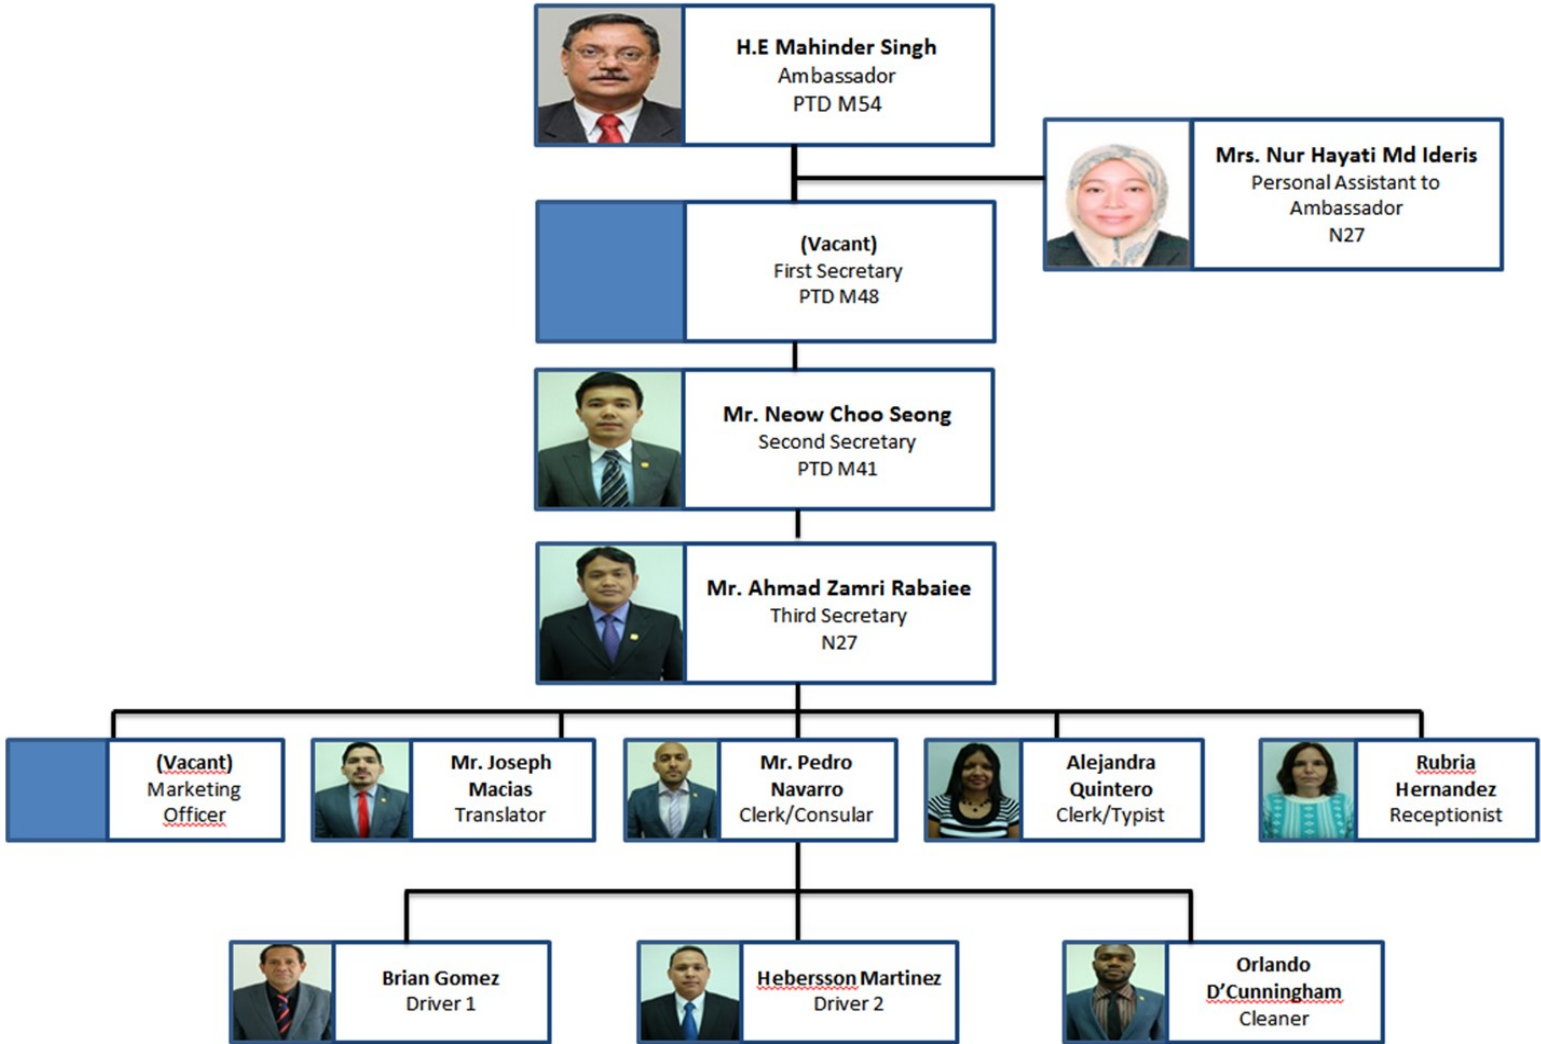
H.E Mahinder Singh
Ambassador
PTD M54

Mrs. Nur Hayati Md Ideris
Personal Assistant to Ambassador
N27

(Vacant)
First Secretary
PTD M48

Mr. Neow Choo Seong
Second Secretary
PTD M41

Mr. Ahmad Zamri Rabaiee
Third Secretary
N27

(Vacant)
Marketing Officer

Mr. Joseph Macias
Translator

Mr. Pedro Navarro
Clerk/Consular

Alejandra Quintero
Clerk/Typist

Rubria Hernandez
Receptionist

Brian Gomez
Driver 1

Hebersson Martinez
Driver 2

Orlando D'Cunningham
Cleaner